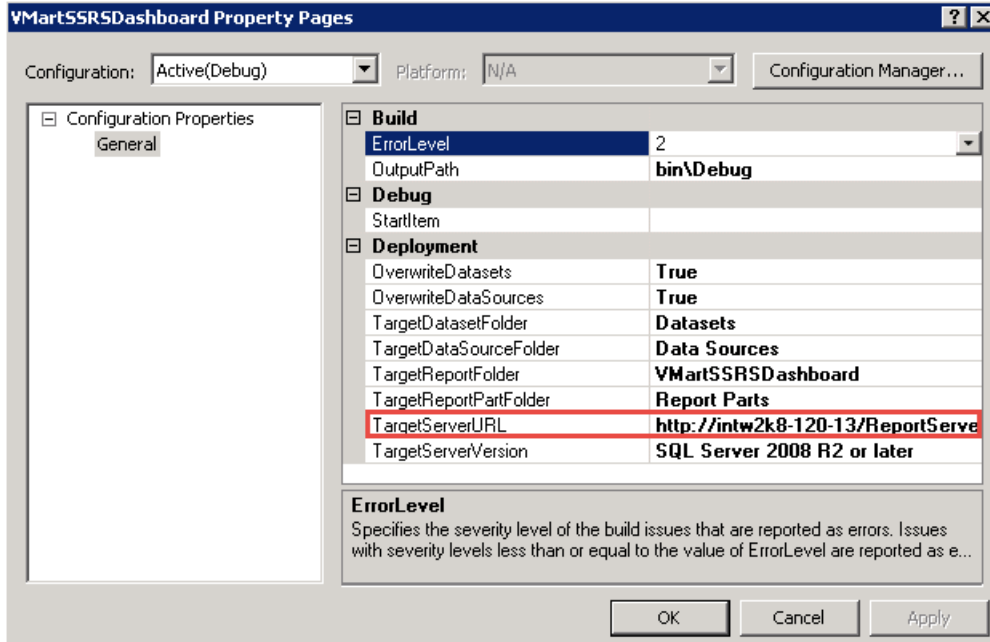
VMartSSRSDashboard Property Pages ? X

Configuration: Active(Debug)
Platform: N/A
Configuration Manager...

Configuration Properties
General

| | |
|---|---|
| Build | |
| ErrorLevel | 2 |
| OutputPath | bin\Debug |
| Debug | |
| StartItem | |
| Deployment | |
| OverwriteDatasets | True |
| OverwriteDataSources | True |
| TargetDatasetFolder | Datasets |
| TargetDataSourceFolder | Data Sources |
| TargetReportFolder | VMartSSRSDashboard |
| TargetReportPartFolder | Report Parts |
| TargetServerURL | http://intw2k8-120-13/ReportServe |
| TargetServerVersion | SQL Server 2008 R2 or later |

ErrorLevel
Specifies the severity level of the build issues that are reported as errors. Issues with severity levels less than or equal to the value of ErrorLevel are reported as e...

OK Cancel Apply